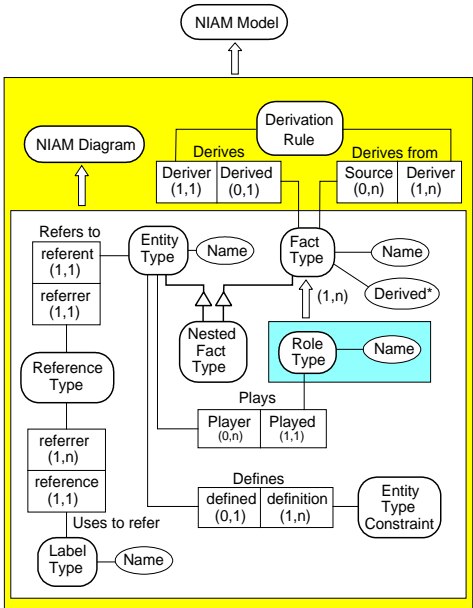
NIAM Model

NIAM Diagram

Derivation Rule

Derives

Deriver (1,1)

Derived (0,1)

Derives from

Source (0,n)

Deriver (1,n)

Refers to

referent (1,1)

referrer (1,1)

Entity Type

Name

Fact Type

Name

Derived*

(1,n)

Nested Fact Type

Role Type

Name

Reference Type

Plays

Player (0,n)

Played (1,1)

referrer (1,n)

reference (1,1)

Defines

defined (0,1)

definition (1,n)

Entity Type Constraint

Uses to refer

Label Type

Name